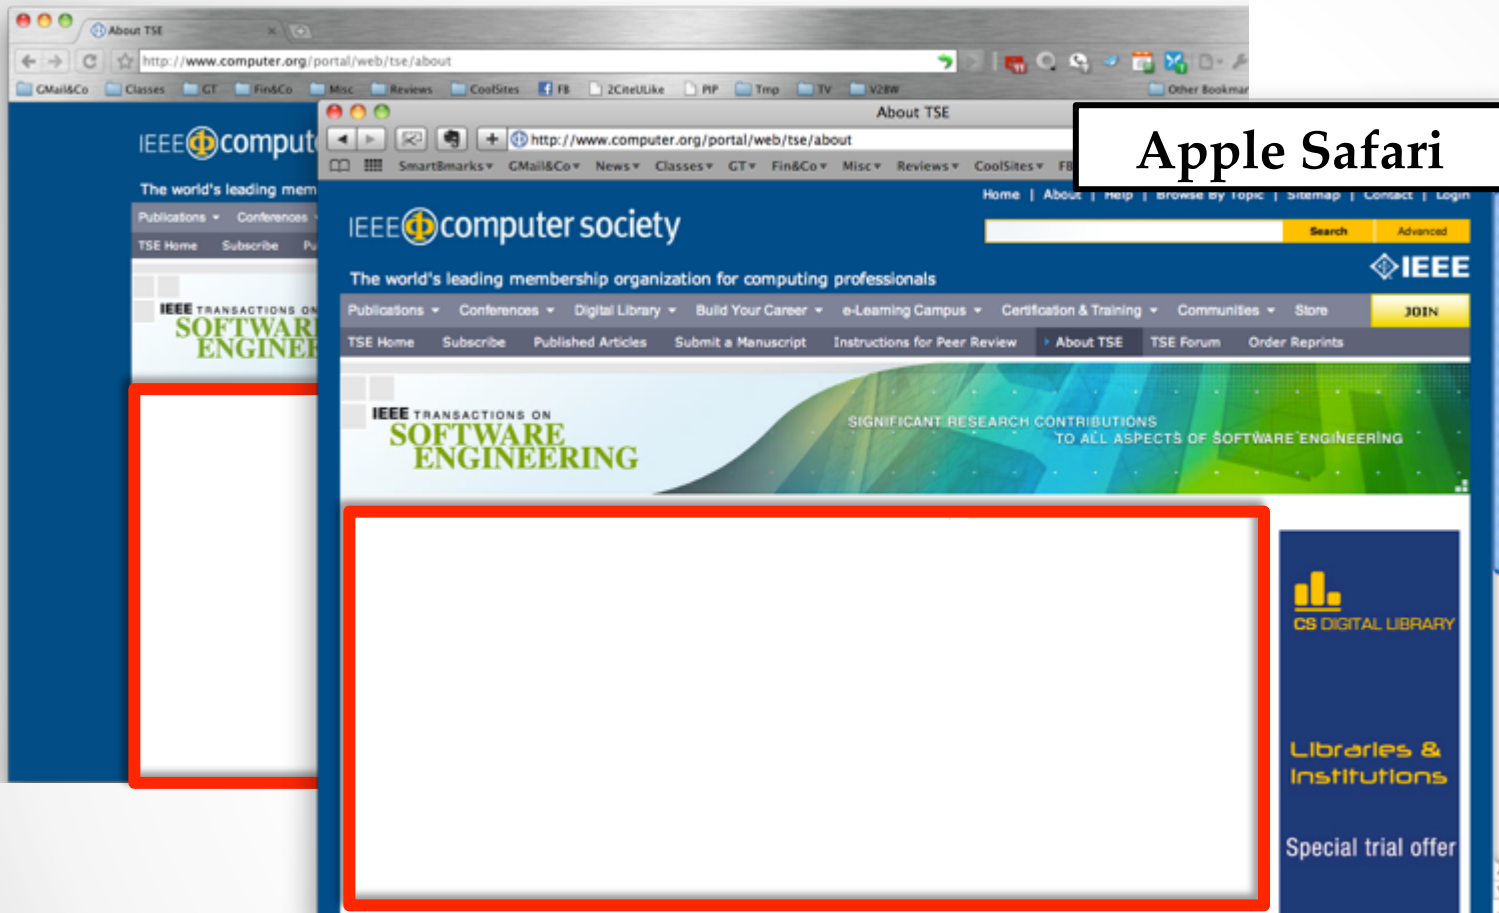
About TSE

http://www.computer.org/portal/web/tse/about

GMail&Co Classes GT Fin&Co Misc Reviews CoolSites FB 2CiteULike PIP Tmp TV V2BW Other Bookmar

IEEE computer

The world's leading mem

Publications Conferences

TSE Home Subscribe Pu

IEEE TRANSACTIONS ON SOFTWARE ENGINEE

About TSE

http://www.computer.org/portal/web/tse/about

SmartBmarks GMail&Co News Classes GT Fin&Co Misc Reviews CoolSites FB

Apple Safari

Home | About | Help | Browse by Topic | Sitemap | Contact | Login

IEEE computer society

Search Advanced

The world's leading membership organization for computing professionals

IEEE

Publications Conferences Digital Library Build Your Career e-Learning Campus Certification & Training Communities Store JOIN

TSE Home Subscribe Published Articles Submit a Manuscript Instructions for Peer Review About TSE TSE Forum Order Reprints

IEEE TRANSACTIONS ON SOFTWARE ENGINEERING

SIGNIFICANT RESEARCH CONTRIBUTIONS TO ALL ASPECTS OF SOFTWARE ENGINEERING

CS DIGITAL LIBRARY

Libraries & Institutions

Special trial offer